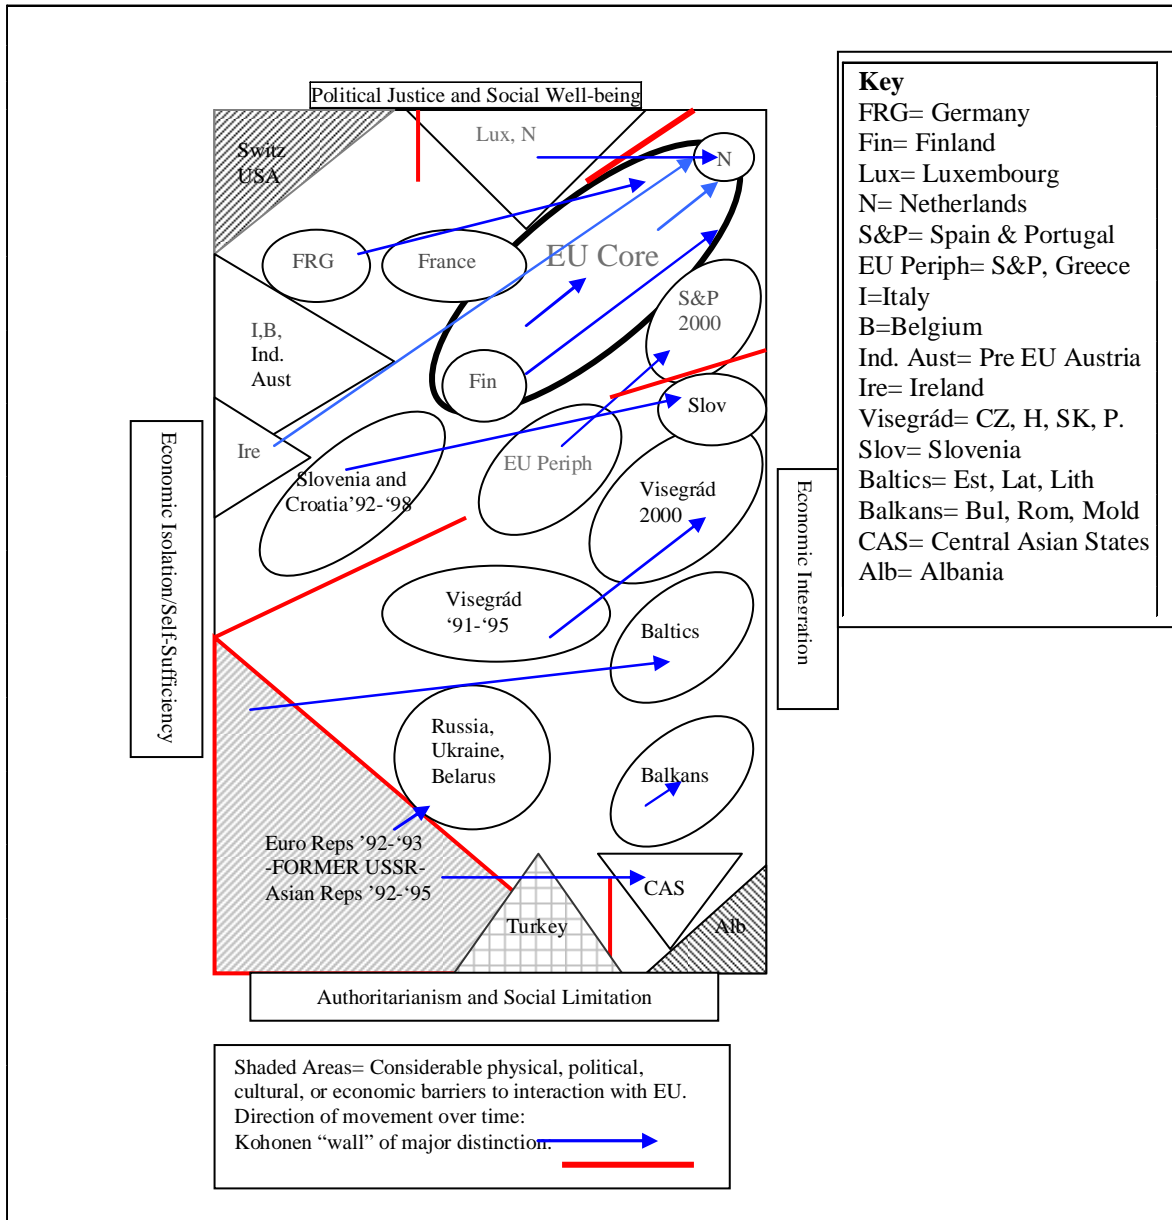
Political Justice and Social Well-being

Switz
USA

Lux, N

N

FRG

France

EU Core

S&P
2000

I,B,
Ind.
Aust

Fin

Slov

Ire

Slovenia and
Croatia'92-'98

EU Periph

Visegrád
2000

Visegrád
'91-'95

Baltics

Russia,
Ukraine,
Belarus

Balkans

Euro Reps '92-'93
-FORMER USSR-
Asian Reps '92-'95

CAS

Turkey

Alb

Economic Isolation/Self-Sufficiency

Economic Integration

Authoritarianism and Social Limitation

Key
FRG= Germany
Fin= Finland
Lux= Luxembourg
N= Netherlands
S&P= Spain & Portugal
EU Periph= S&P, Greece
I=Italy
B=Belgium
Ind. Aust= Pre EU Austria
Ire= Ireland
Visegrád= CZ, H, SK, P.
Slov= Slovenia
Baltics= Est, Lat, Lith
Balkans= Bul, Rom, Mold
CAS= Central Asian States
Alb= Albania

Shaded Areas= Considerable physical, political, cultural, or economic barriers to interaction with EU.
Direction of movement over time:
Kohonen "wall" of major distinction.